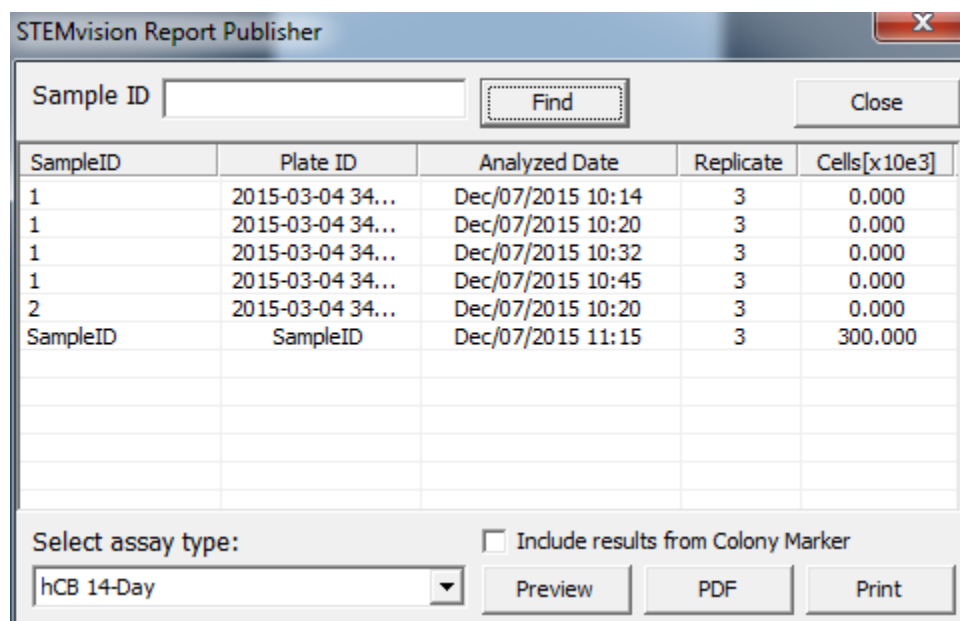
STEMvision Report Publisher

Sample ID

Find

Close

| SampleID | Plate ID | Analyzed Date | Replicate | Cells[x10e3] |
|---|---|---|---|---|
| 1 | 2015-03-04 34... | Dec/07/2015 10:14 | 3 | 0.000 |
| 1 | 2015-03-04 34... | Dec/07/2015 10:20 | 3 | 0.000 |
| 1 | 2015-03-04 34... | Dec/07/2015 10:32 | 3 | 0.000 |
| 1 | 2015-03-04 34... | Dec/07/2015 10:45 | 3 | 0.000 |
| 2 | 2015-03-04 34... | Dec/07/2015 10:20 | 3 | 0.000 |
| SampleID | SampleID | Dec/07/2015 11:15 | 3 | 300.000 |

Select assay type:

Include results from Colony Marker

hCB 14-Day

Preview

PDF

Print